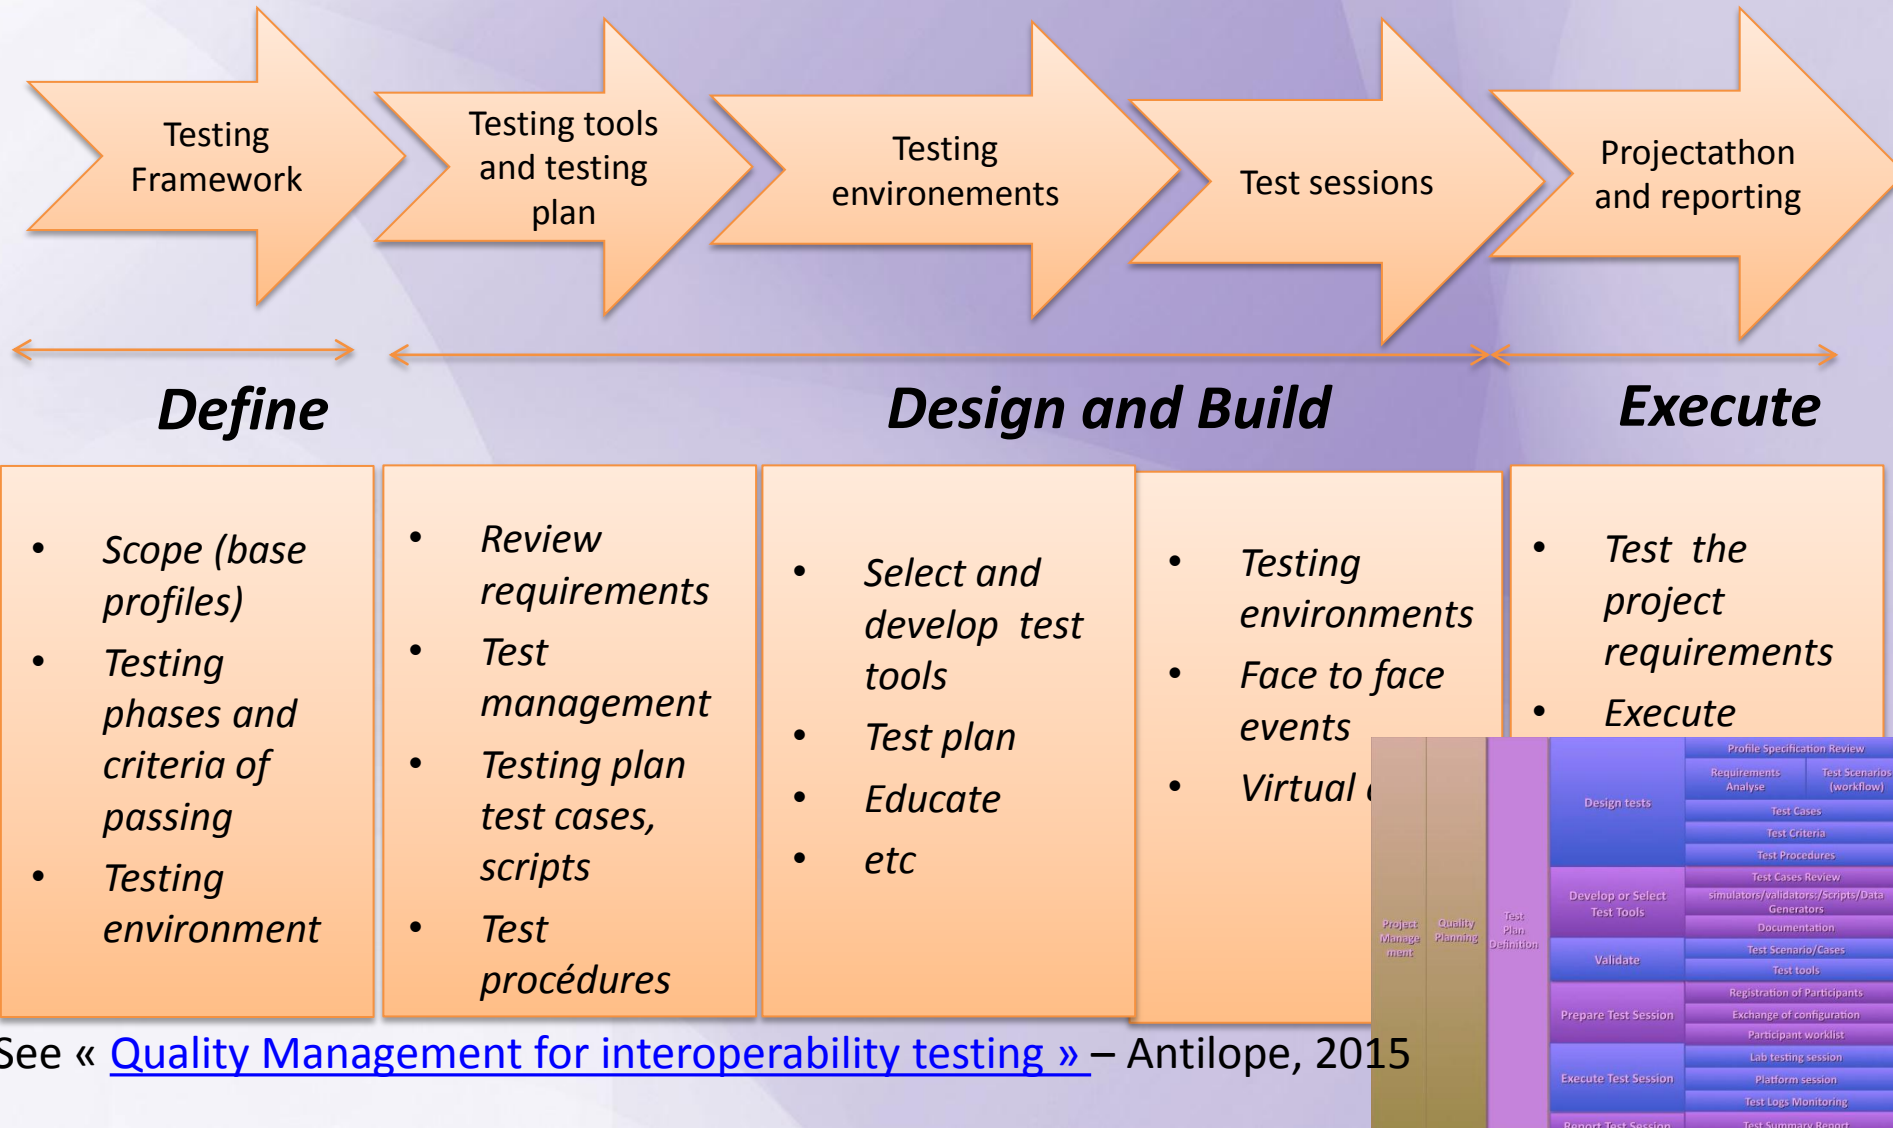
Testing Framework

Testing tools and testing plan

Testing environements

Test sessions

Projectathon and reporting

Define

Design and Build

Execute

- Scope (base profiles)
- Testing phases and criteria of passing
- Testing environment

- Review requirements
- Test management
- Testing plan test cases, scripts
- Test procédures

- Select and develop test tools
- Test plan
- Educate
- etc

- Testing environments
- Face to face events
- Virtual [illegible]

- Test the project requirements
- Execute

Project Management | Quality Planning | Test Plan Definition

Design tests: Profile Specification Review; Requirements Analyse; Test Scenarios (workflow); Test Cases; Test Criteria; Test Procedures

Develop or Select Test Tools: Test Cases Review; simulators/validators/Scripts/Data Generators; Documentation

Validate: Test Scenario/Cases; Test tools

Prepare Test Session: Registration of Participants; Exchange of configuration; Participant worklist

Execute Test Session: Lab testing session; Platform session; Test Logs Monitoring

Report Test Session: Test Summary Report

See « Quality Management for interoperability testing » – Antilope, 2015